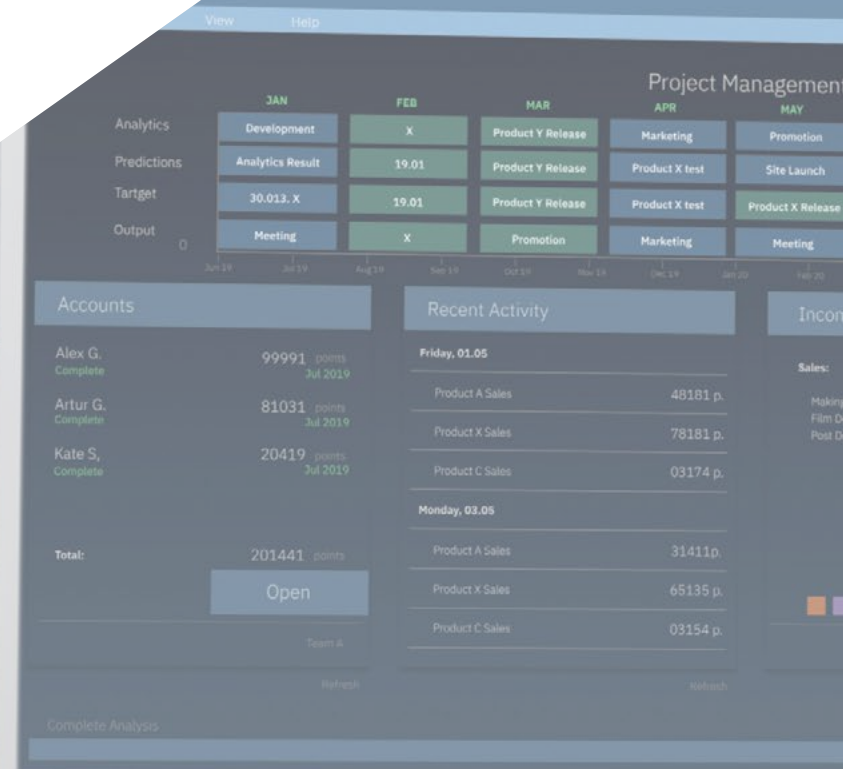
View Help

Project Management

| | JAN | FEB | MAR | APR | MAY |
|---|---|---|---|---|---|
| Analytics | Development | X | Product Y Release | Marketing | Promotion |
| Predictions | Analytics Result | 19.01 | Product Y Release | Product X test | Site Launch |
| Tartget | 30.013. X | 19.01 | Product Y Release | Product X test | Product X Release |
| Output | Meeting | X | Promotion | Marketing | Meeting |

0
Jun 19 Jul 19 Aug 19 Sep 19 Oct 19 Nov 19 Dec 19 Jan 20 Feb 20

Accounts

Alex G. 99991 points
Complete Jul 2019

Artur G. 81031 points
Complete Jul 2019

Kate S, 20419 points
Complete Jul 2019

Total: 201441 points

Open

Team A

Refresh

Recent Activity

Friday, 01.05

Product A Sales 48181 p.
Product X Sales 78181 p.
Product C Sales 03174 p.

Monday, 03.05

Product A Sales 31411p.
Product X Sales 65135 p.
Product C Sales 03154 p.

Refresh

Incon

Sales:

Makin
Film D
Post D

Complete Analysis